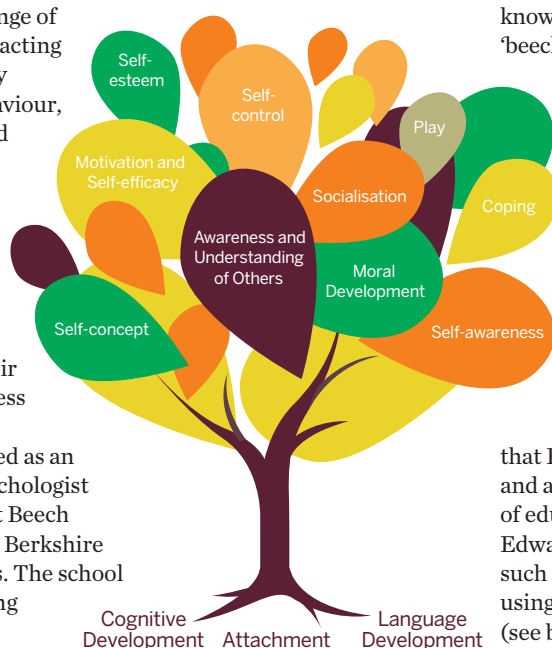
nge of
acting
y
aviour,
d

ir
ess

ed as an
chologist
t Beech
Berkshire
s. The school
ng

know
'beec

Self-esteem

Self-control

Play

Motivation and Self-efficacy

Socialisation

Coping

Awareness and Understanding of Others

Moral Development

Self-concept

Self-awareness

Cognitive Development

Attachment

Language Development

that I
and a
of edu
Edwa
such
using
(see b